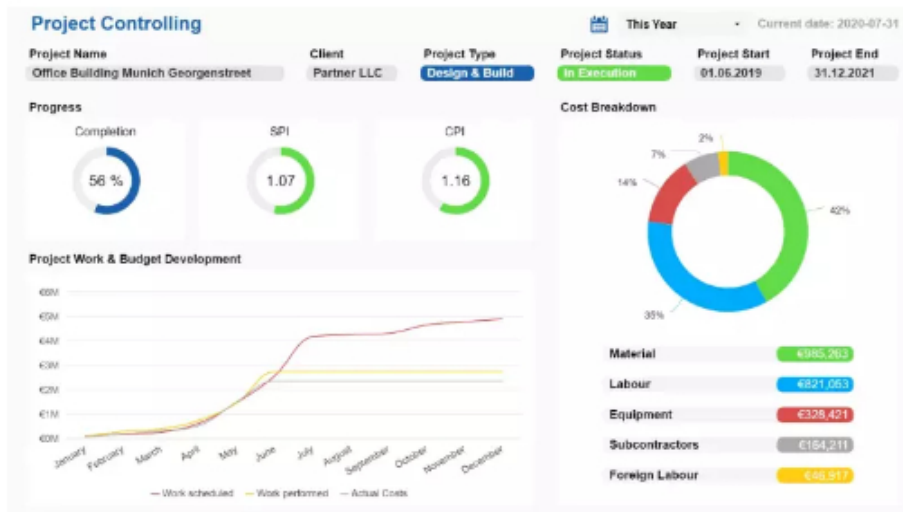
Project Controlling

This Year

Current date: 2020-07-31

| Project Name | Client | Project Type | Project Status | Project Start | Project End |
|---|---|---|---|---|---|
| Office Building Munich Georgenstreet | Partner LLC | Design & Build | In Execution | 01.06.2019 | 31.12.2021 |

Progress

Completion

56 %

SPI

1.07

CPI

1.16

Cost Breakdown

2%

7%

14%

42%

35%

Project Work & Budget Development

€6M
€5M
€4M
€3M
€2M
€1M
€0M

January February March April May June July August September October November December

Work scheduled
Work performed
Actual Costs

| | |
|---|---|
| Material | €985,263 |
| Labour | €821,053 |
| Equipment | €328,421 |
| Subcontractors | €164,211 |
| Foreign Labour | €46,917 |